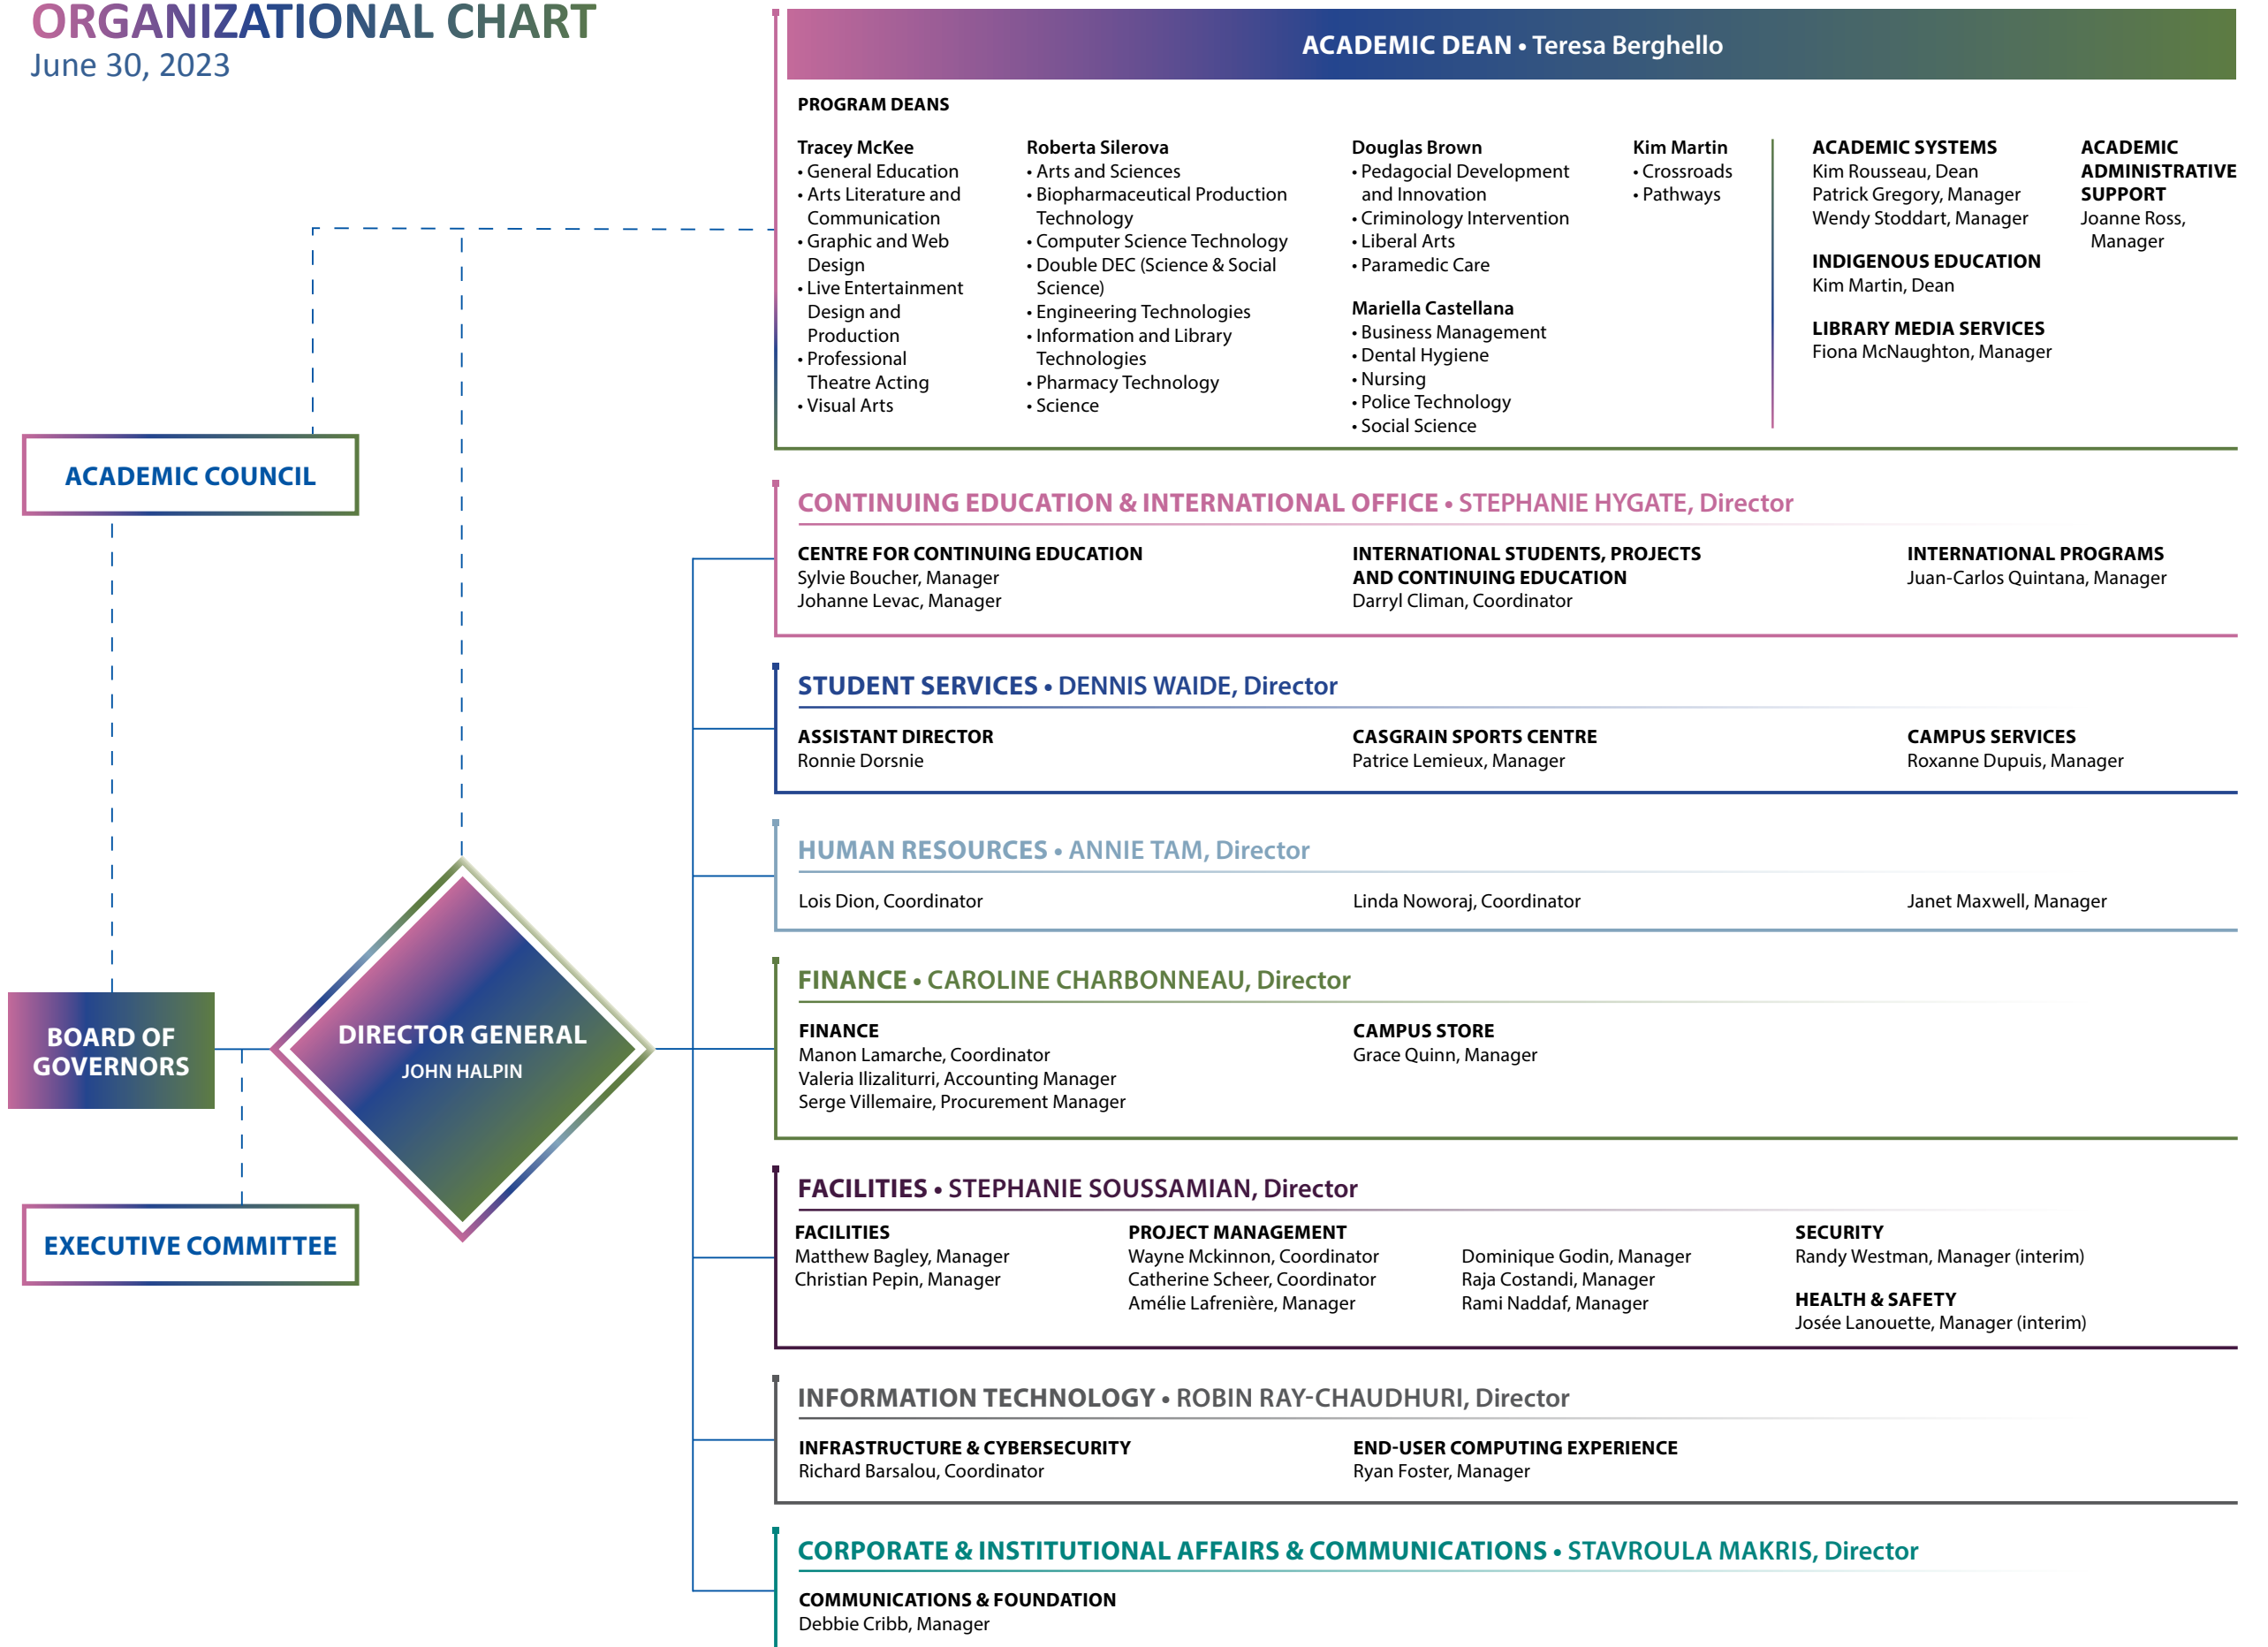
ORGANIZATIONAL CHART
June 30, 2023

ACADEMIC COUNCIL

BOARD OF GOVERNORS

DIRECTOR GENERAL
JOHN HALPIN

EXECUTIVE COMMITTEE

ACADEMIC DEAN • Teresa Berghello

PROGRAM DEANS

Tracey McKee
• General Education
• Arts Literature and Communication
• Graphic and Web Design
• Live Entertainment Design and Production
• Professional Theatre Acting
• Visual Arts

Roberta Silerova
• Arts and Sciences
• Biopharmaceutical Production Technology
• Computer Science Technology
• Double DEC (Science & Social Science)
• Engineering Technologies
• Information and Library Technologies
• Pharmacy Technology
• Science

Douglas Brown
• Pedagocial Development and Innovation
• Criminology Intervention
• Liberal Arts
• Paramedic Care

Mariella Castellana
• Business Management
• Dental Hygiene
• Nursing
• Police Technology
• Social Science

Kim Martin
• Crossroads
• Pathways

ACADEMIC SYSTEMS
Kim Rousseau, Dean
Patrick Gregory, Manager
Wendy Stoddart, Manager

INDIGENOUS EDUCATION
Kim Martin, Dean

LIBRARY MEDIA SERVICES
Fiona McNaughton, Manager

ACADEMIC ADMINISTRATIVE SUPPORT
Joanne Ross, Manager

CONTINUING EDUCATION & INTERNATIONAL OFFICE • STEPHANIE HYGATE, Director

CENTRE FOR CONTINUING EDUCATION
Sylvie Boucher, Manager
Johanne Levac, Manager

INTERNATIONAL STUDENTS, PROJECTS AND CONTINUING EDUCATION
Darryl Climan, Coordinator

INTERNATIONAL PROGRAMS
Juan-Carlos Quintana, Manager

STUDENT SERVICES • DENNIS WAIDE, Director

ASSISTANT DIRECTOR
Ronnie Dorsnie

CASGRAIN SPORTS CENTRE
Patrice Lemieux, Manager

CAMPUS SERVICES
Roxanne Dupuis, Manager

HUMAN RESOURCES • ANNIE TAM, Director

Lois Dion, Coordinator

Linda Noworaj, Coordinator

Janet Maxwell, Manager

FINANCE • CAROLINE CHARBONNEAU, Director

FINANCE
Manon Lamarche, Coordinator
Valeria Ilizaliturri, Accounting Manager
Serge Villemaire, Procurement Manager

CAMPUS STORE
Grace Quinn, Manager

FACILITIES • STEPHANIE SOUSSAMIAN, Director

FACILITIES
Matthew Bagley, Manager
Christian Pepin, Manager

PROJECT MANAGEMENT
Wayne Mckinnon, Coordinator
Catherine Scheer, Coordinator
Amélie Lafrenière, Manager

Dominique Godin, Manager
Raja Costandi, Manager
Rami Naddaf, Manager

SECURITY
Randy Westman, Manager (interim)

HEALTH & SAFETY
Josée Lanouette, Manager (interim)

INFORMATION TECHNOLOGY • ROBIN RAY-CHAUDHURI, Director

INFRASTRUCTURE & CYBERSECURITY
Richard Barsalou, Coordinator

END-USER COMPUTING EXPERIENCE
Ryan Foster, Manager

CORPORATE & INSTITUTIONAL AFFAIRS & COMMUNICATIONS • STAVROULA MAKRIS, Director

COMMUNICATIONS & FOUNDATION
Debbie Cribb, Manager